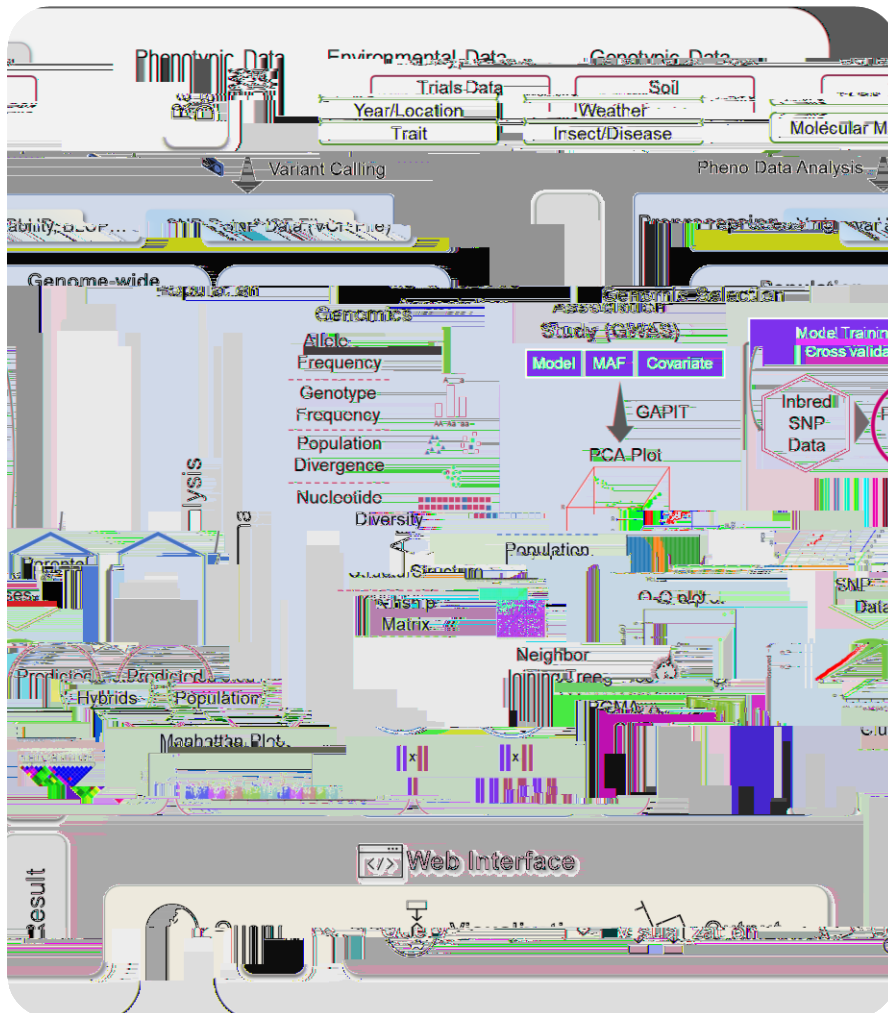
Phenotypic Data
Environmental Data
Genotypic Data
Trials Data
Soil
Year/Location
Weather
Trait
Insect/Disease
Molecular M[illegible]
Variant Calling
Pheno Data Analysis
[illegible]ability/BLUP
SNP Data (VCF file)
Genome-wide
Population
Genomics
Association Study (GWAS)
Genomic Selection
Allele Frequency
Genotype Frequency
Population Divergence
Nucleotide Diversity
Model
MAF
Covariate
GAPIT
PCA Plot
Model Training
Cross validat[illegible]
Inbred SNP Data
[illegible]lysis
Parents
Population Structure
Kinship Matrix
Q-Q plot
Neighbor Joining Tree
PCMA
SNP Data
Prediction
Predicted Hybrids
Population
Manhattan Plot
Web Interface
Result
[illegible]